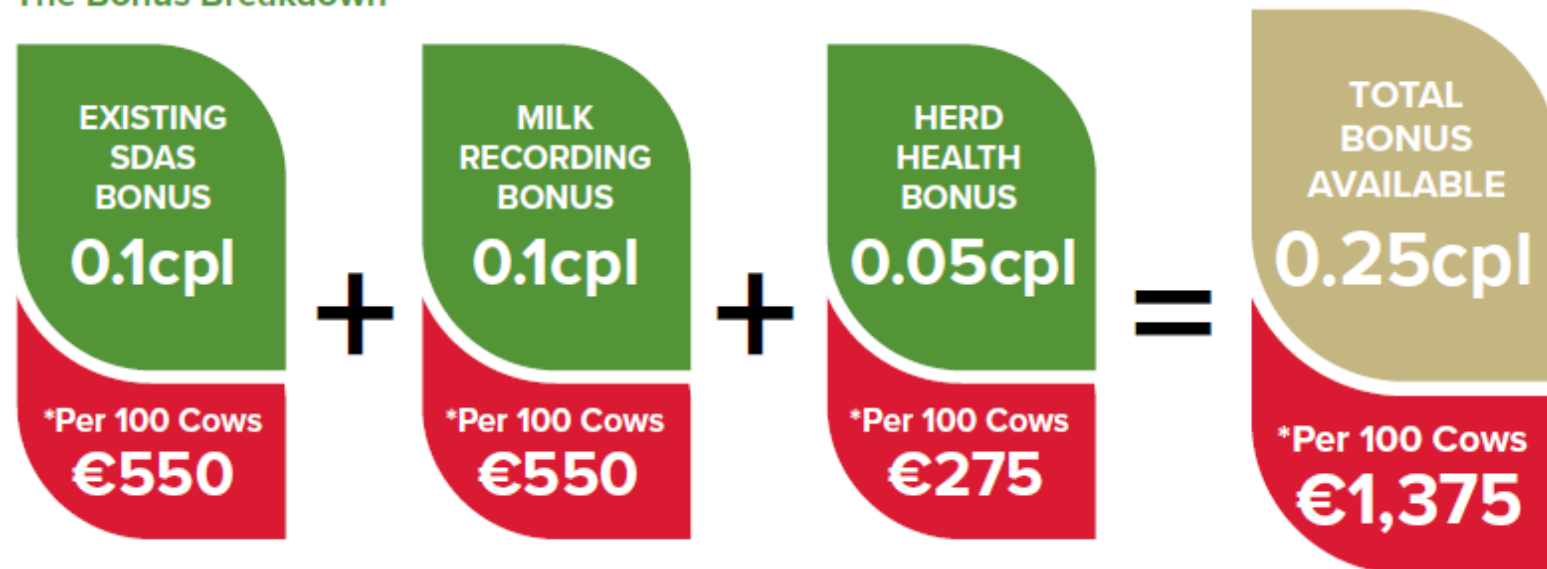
The Bonus Breakdown

EXISTING SDAS BONUS
0.1cpl
*Per 100 Cows
€550

+

MILK RECORDING BONUS
0.1cpl
*Per 100 Cows
€550

+

HERD HEALTH BONUS
0.05cpl
*Per 100 Cows
€275

=

TOTAL BONUS AVAILABLE
0.25cpl
*Per 100 Cows
€1,375